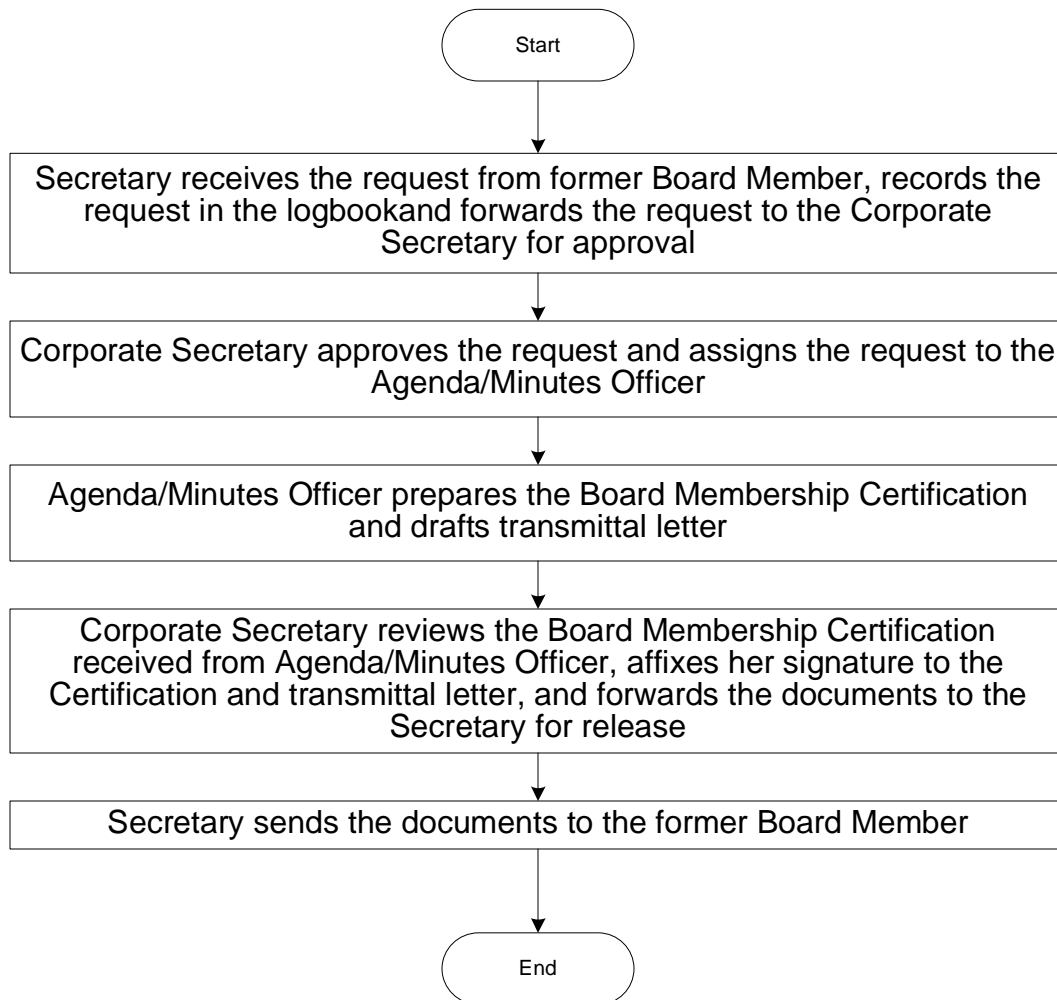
Start

Secretary receives the request from former Board Member, records the request in the logbookand forwards the request to the Corporate Secretary for approval

Corporate Secretary approves the request and assigns the request to the Agenda/Minutes Officer

Agenda/Minutes Officer prepares the Board Membership Certification and drafts transmittal letter

Corporate Secretary reviews the Board Membership Certification received from Agenda/Minutes Officer, affixes her signature to the Certification and transmittal letter, and forwards the documents to the Secretary for release

Secretary sends the documents to the former Board Member

End